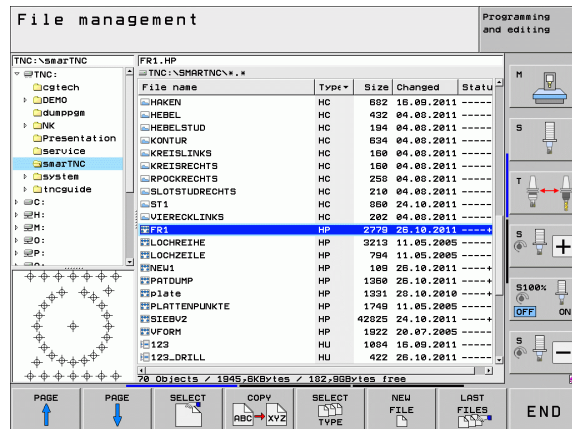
File management

Programming and editing

TNC:\smarTNC

TNC:
cgtech
DEMO
dumppgm
NK
Presentation
service
smarTNC
system
tncguide
C:
H:
M:
O:
P:

FR1.HP
TNC:\SMARTNC\*.*

| File name | Type | Size | Changed | Statu |
|---|---|---|---|---|
| HAKEN | HC | 682 | 16.09.2011 | ---- |
| HEBEL | HC | 432 | 04.08.2011 | ---- |
| HEBELSTUD | HC | 194 | 04.08.2011 | ---- |
| KONTUR | HC | 634 | 04.08.2011 | ---- |
| KREISLINKS | HC | 160 | 04.08.2011 | ---- |
| KREISRECHTS | HC | 160 | 04.08.2011 | ---- |
| RPOCKRECHTS | HC | 258 | 04.08.2011 | ---- |
| SLOTSTUDRECHTS | HC | 210 | 04.08.2011 | ---- |
| ST1 | HC | 860 | 24.10.2011 | ---- |
| VIERECKLINKS | HC | 202 | 04.08.2011 | ---- |
| FR1 | HP | 2779 | 26.10.2011 | ---+ |
| LOCHREIHE | HP | 3213 | 11.05.2005 | ---- |
| LOCHZEILE | HP | 794 | 11.05.2005 | ---- |
| NEW1 | HP | 109 | 26.10.2011 | ---+ |
| PATDUMP | HP | 1360 | 26.10.2011 | ---+ |
| plate | HP | 1331 | 28.10.2010 | ---- |
| PLATTENPUNKTE | HP | 1749 | 11.05.2005 | ---- |
| SIEBV2 | HP | 42825 | 24.10.2011 | ---+ |
| VFORM | HP | 1922 | 20.07.2005 | ---- |
| 123 | HU | 1084 | 16.09.2011 | ---- |
| 123_DRILL | HU | 422 | 26.10.2011 | ---- |

70 Objects / 1945,6KBytes / 182,9GBytes free

M
S
T
S
S100%
OFF ON
S

PAGE
PAGE
SELECT
COPY ABC → XYZ
SELECT TYPE
NEW FILE
LAST FILES
END